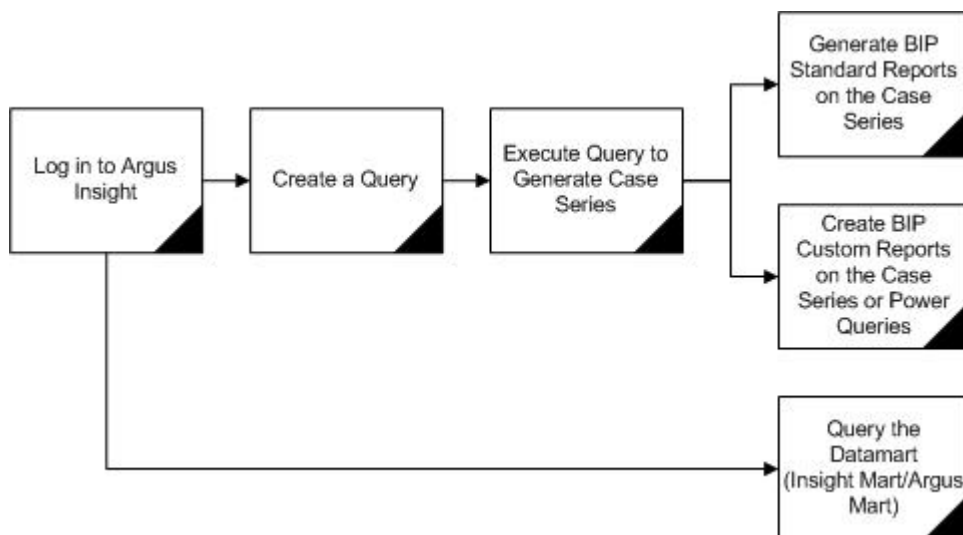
Log in to Argus Insight

Create a Query

Execute Query to Generate Case Series

Generate BIP Standard Reports on the Case Series

Create BIP Custom Reports on the Case Series or Power Queries

Query the Datamart (Insight Mart/Argus Mart)